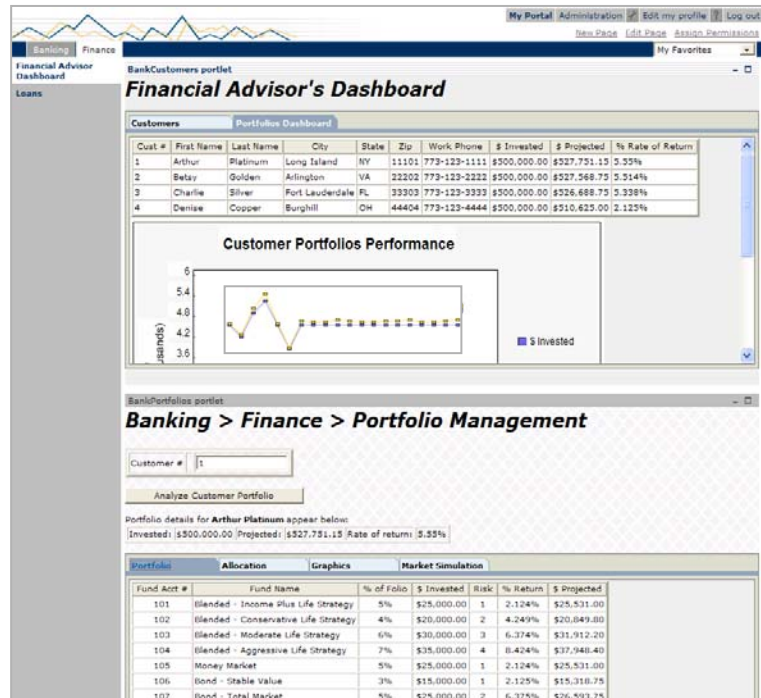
My Portal Administration Edit my profile Log out
New Page Edit Page Assign Permissions
Banking Finance
My Favorites
Financial Advisor Dashboard
Loans
BankCustomers portlet
Financial Advisor's Dashboard

Customers Portfolios Dashboard

| Cust # | First Name | Last Name | City | State | Zip | Work Phone | $ Invested | $ Projected | % Rate of Return |
|---|---|---|---|---|---|---|---|---|---|
| 1 | Arthur | Platinum | Long Island | NY | 11101 | 773-123-1111 | $500,000.00 | $527,751.15 | 5.55% |
| 2 | Betsy | Golden | Arlington | VA | 22202 | 773-123-2222 | $500,000.00 | $527,568.75 | 5.514% |
| 3 | Charlie | Silver | Fort Lauderdale | FL | 33303 | 773-123-3333 | $500,000.00 | $526,688.75 | 5.338% |
| 4 | Denise | Copper | Burghill | OH | 44404 | 773-123-4444 | $500,000.00 | $510,625.00 | 2.125% |

Customer Portfolios Performance
6
5.4
4.8
4.2
3.6
usands)
$ Invested

BankPortfolios portlet
Banking > Finance > Portfolio Management

Customer # 1
Analyze Customer Portfolio
Portfolio details for Arthur Platinum appear below:
Invested: $500,000.00 Projected: $527,751.15 Rate of return: 5.55%

Portfolio Allocation Graphics Market Simulation

| Fund Acct # | Fund Name | % of Folio | $ Invested | Risk | % Return | $ Projected |
|---|---|---|---|---|---|---|
| 101 | Blended - Income Plus Life Strategy | 5% | $25,000.00 | 1 | 2.124% | $25,531.00 |
| 102 | Blended - Conservative Life Strategy | 4% | $20,000.00 | 2 | 4.249% | $20,849.80 |
| 103 | Blended - Moderate Life Strategy | 6% | $30,000.00 | 3 | 6.374% | $31,912.20 |
| 104 | Blended - Aggressive Life Strategy | 7% | $35,000.00 | 4 | 8.424% | $37,948.40 |
| 105 | Money Market | 5% | $25,000.00 | 1 | 2.124% | $25,531.00 |
| 106 | Bond - Stable Value | 3% | $15,000.00 | 1 | 2.125% | $15,318.75 |
| 107 | Bond - Total Market | 5% | $25,000.00 | 2 | 6.375% | $26,593.75 |